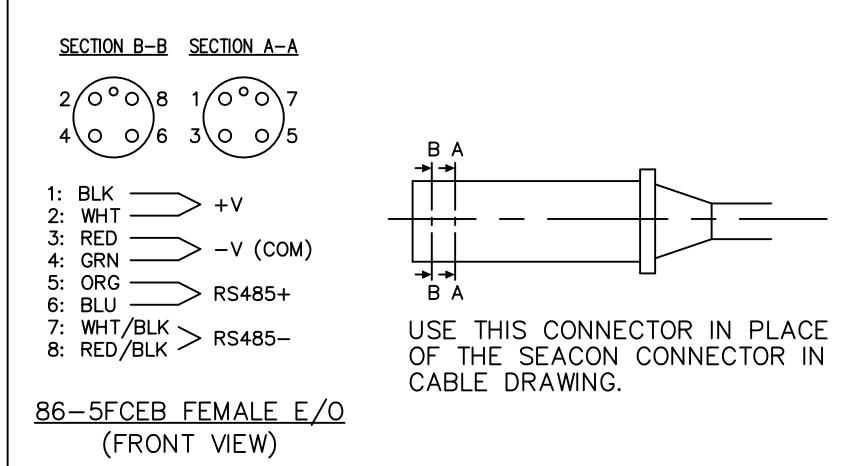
SECTION B–B SECTION A–A

2 8
4 6

1 7
3 5

1: BLK
2: WHT
+V
3: RED
4: GRN
–V (COM)
5: ORG
6: BLU
RS485+
7: WHT/BLK
8: RED/BLK
RS485–

86–5FCEB FEMALE E/O
(FRONT VIEW)

B A

B A

USE THIS CONNECTOR IN PLACE OF THE SEACON CONNECTOR IN CABLE DRAWING.